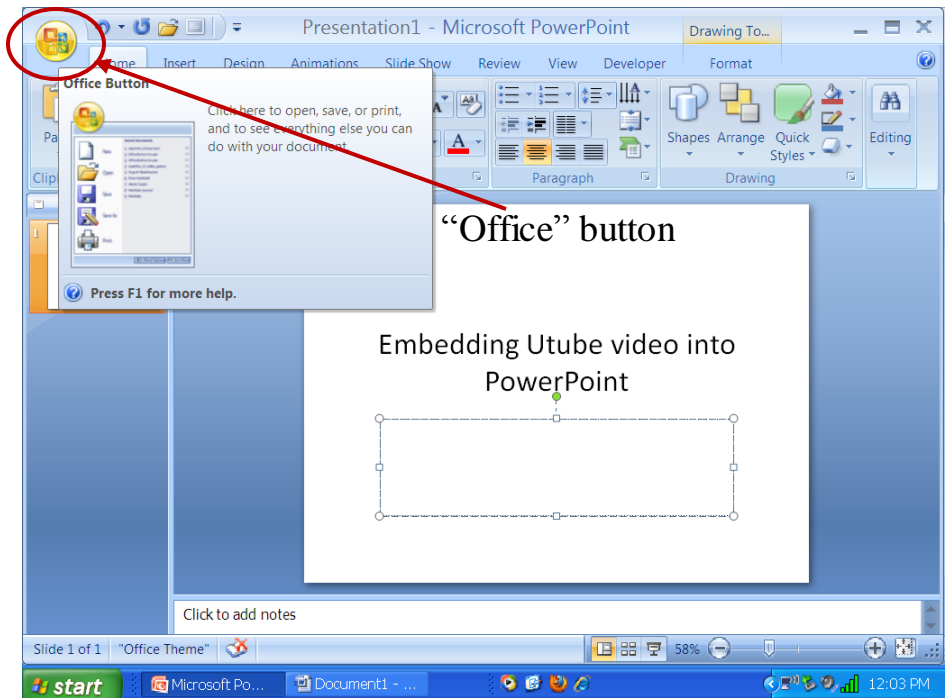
Presentation1 - Microsoft PowerPoint

Drawing To...

Home Insert Design Animations Slide Show Review View Developer Format

Office Button

Click here to open, save, or print, and to see everything else you can do with your document.

Press F1 for more help.

Pa

Clip

Paragraph

Shapes Arrange Quick Styles

Drawing

Editing

“Office” button

Embedding Utube video into PowerPoint

Click to add notes

Slide 1 of 1 "Office Theme" 58%

start Microsoft Po... Document1 - ... 12:03 PM